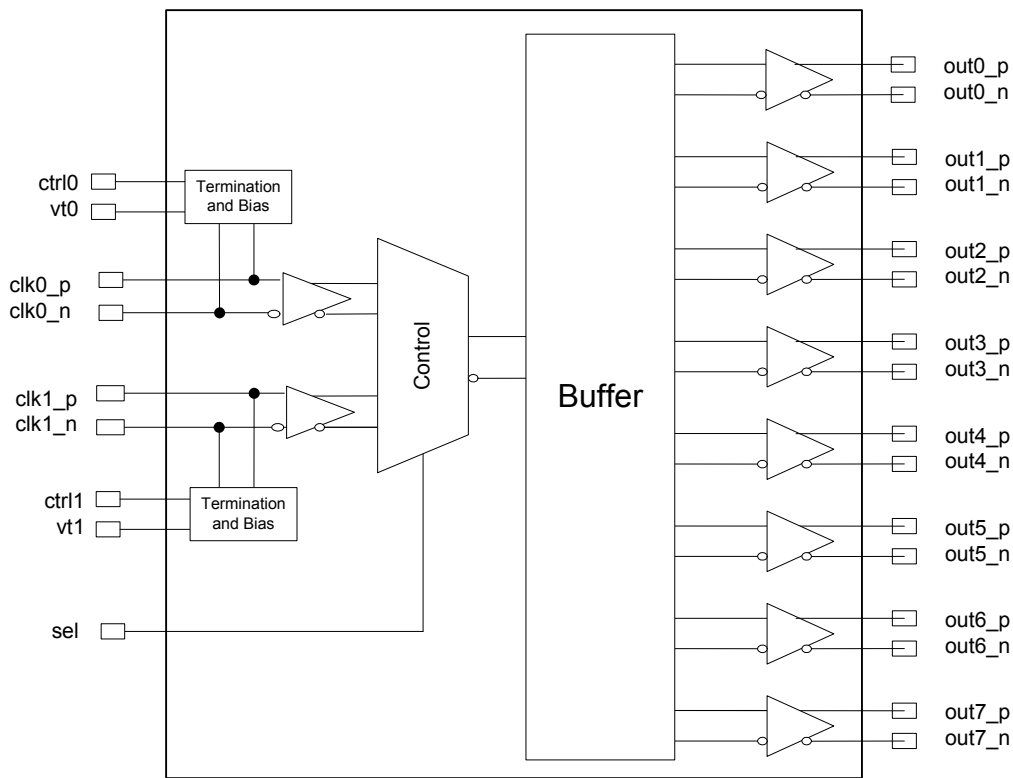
ctrl0
vt0
Termination and Bias
clk0_p
clk0_n
clk1_p
clk1_n
ctrl1
vt1
Termination and Bias
sel
Control
Buffer
out0_p
out0_n
out1_p
out1_n
out2_p
out2_n
out3_p
out3_n
out4_p
out4_n
out5_p
out5_n
out6_p
out6_n
out7_p
out7_n